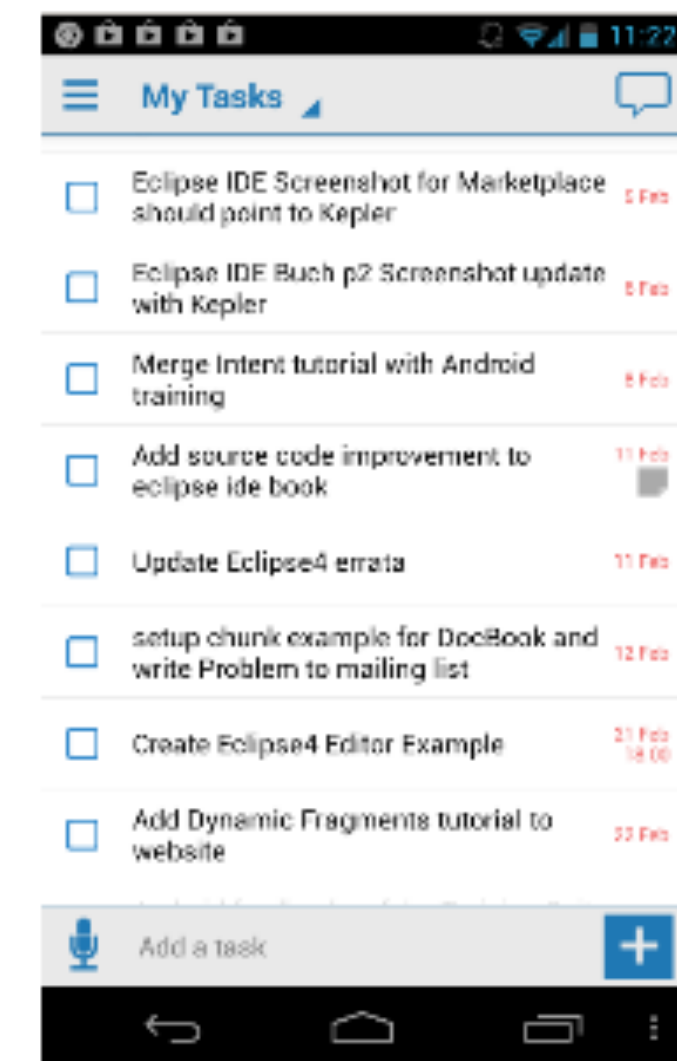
11:22

My Tasks

Eclipse IDE Screenshot for Marketplace should point to Kepler
5 Feb

Eclipse IDE Buch p2 Screenshot update with Kepler
5 Feb

Merge Intent tutorial with Android training
8 Feb

Add source code improvement to eclipse ide book
11 Feb

Update Eclipse4 errata
11 Feb

setup chunk example for DocBook and write Problem to mailing list
12 Feb

Create Eclipse4 Editor Example
21 Feb 18:00

Add Dynamic Fragments tutorial to website
22 Feb

Add a task